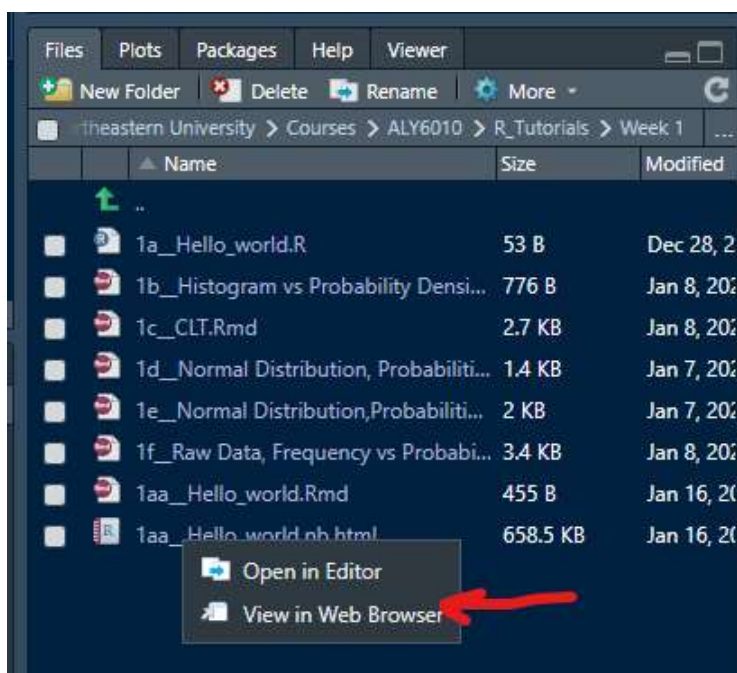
Files Plots Packages Help Viewer

New Folder Delete Rename More

rtheastern University > Courses > ALY6010 > R_Tutorials > Week 1 ...

| Name | Size | Modified |
|---|---|---|
| .. | | |
| 1a__Hello_world.R | 53 B | Dec 28, 2 |
| 1b__Histogram vs Probability Densi... | 776 B | Jan 8, 202 |
| 1c__CLT.Rmd | 2.7 KB | Jan 8, 202 |
| 1d__Normal Distribution, Probabiliti... | 1.4 KB | Jan 7, 202 |
| 1e__Normal Distribution,Probabiliti... | 2 KB | Jan 7, 202 |
| 1f__Raw Data, Frequency vs Probabi... | 3.4 KB | Jan 8, 202 |
| 1aa__Hello_world.Rmd | 455 B | Jan 16, 20 |
| 1aa__Hello_world.nb.html | 658.5 KB | Jan 16, 20 |

Open in Editor
View in Web Browser